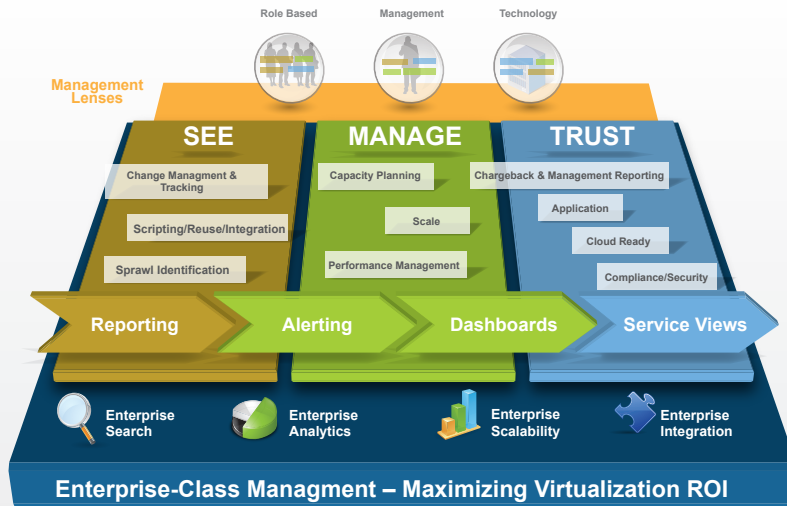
Role Based

Management

Technology

Management Lenses

SEE

Change Managment & Tracking

Scripting/Reuse/Integration

Sprawl Identification

MANAGE

Capacity Planning

Scale

Performance Management

TRUST

Chargeback & Management Reporting

Application

Cloud Ready

Compliance/Security

Reporting

Alerting

Dashboards

Service Views

Enterprise Search

Enterprise Analytics

Enterprise Scalability

Enterprise Integration

Enterprise-Class Managment – Maximizing Virtualization ROI